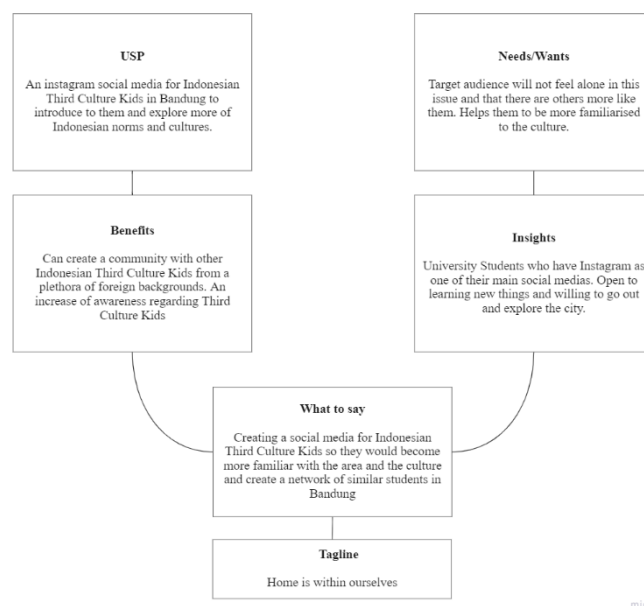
USP

An instagram social media for Indonesian Third Culture Kids in Bandung to introduce to them and explore more of Indonesian norms and cultures.

Needs/Wants

Target audience will not feel alone in this issue and that there are others more like them. Helps them to be more familiarised to the culture.

Benefits

Can create a community with other Indonesian Third Culture Kids from a plethora of foreign backgrounds. An increase of awareness regarding Third Culture Kids

Insights

University Students who have Instagram as one of their main social medias. Open to learning new things and willing to go out and explore the city.

What to say

Creating a social media for Indonesian Third Culture Kids so they would become more familiar with the area and the culture and create a network of similar students in Bandung

Tagline

Home is within ourselves